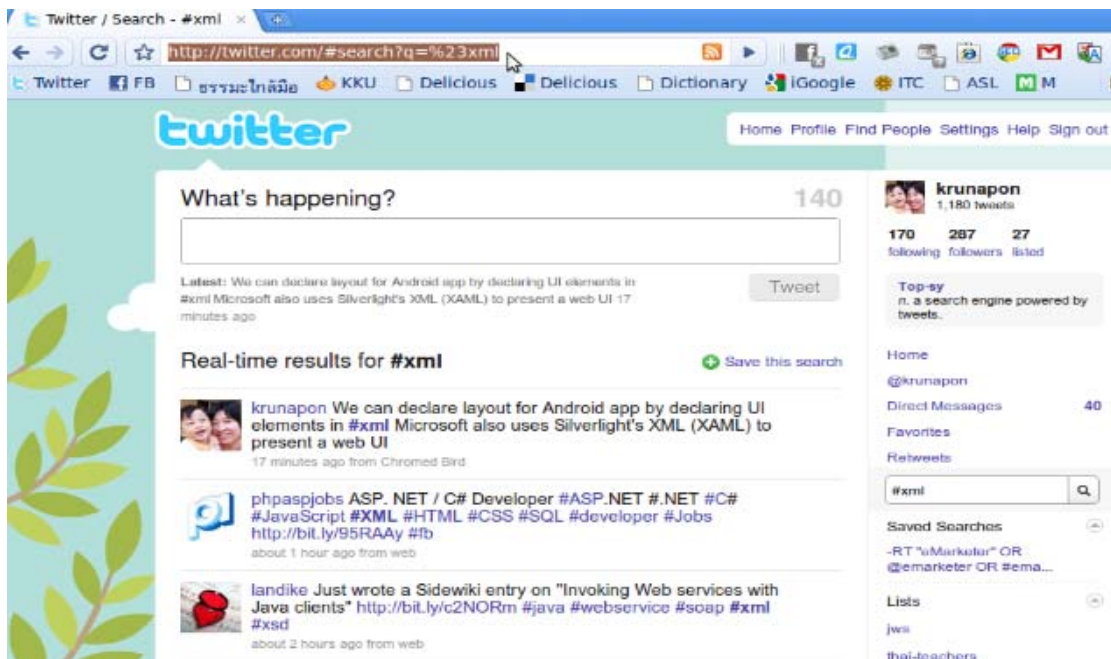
Twitter / Search - #xml ×

http://twitter.com/#search?q=%23xml

Twitter FB ธรรมะใกล้มือ KKU Delicious Delicious Dictionary iGoogle ITC ASL M

twitter

Home Profile Find People Settings Help Sign out

What's happening?

140

Latest: We can declare layout for Android app by declaring UI elements in #xml Microsoft also uses Silverlight's XML (XAML) to present a web UI 17 minutes ago

Tweet

Real-time results for #xml

Save this search

krunapon We can declare layout for Android app by declaring UI elements in #xml Microsoft also uses Silverlight's XML (XAML) to present a web UI
17 minutes ago from Chromed Bird

phpaspjobs ASP. NET / C# Developer #ASP.NET #.NET #C# #JavaScript #XML #HTML #CSS #SQL #developer #Jobs http://bit.ly/95RAAy #fb
about 1 hour ago from web

landike Just wrote a Sidewiki entry on "Invoking Web services with Java clients" http://bit.ly/c2NORm #java #webservice #soap #xml #xsd
about 2 hours ago from web

krunapon
1,180 tweets

170 following 287 followers 27 listed

Top-sy
n. a search engine powered by tweets.

Home
@krunapon
Direct Messages 40
Favorites
Retweets

#xml

Saved Searches
-RT "eMarketer" OR @emarketer OR #ema...

Lists
jws
thai-teachers